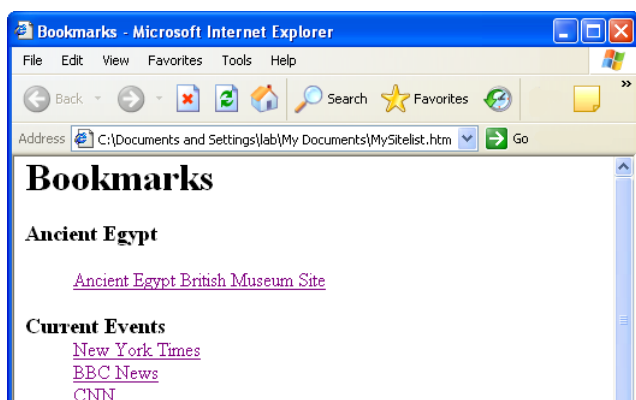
Bookmarks - Microsoft Internet Explorer

File Edit View Favorites Tools Help

Back Search Favorites

Address C:\Documents and Settings\lab\My Documents\MySitelist.htm Go

Bookmarks

Ancient Egypt

Ancient Egypt British Museum Site

Current Events

New York Times

BBC News

CNN